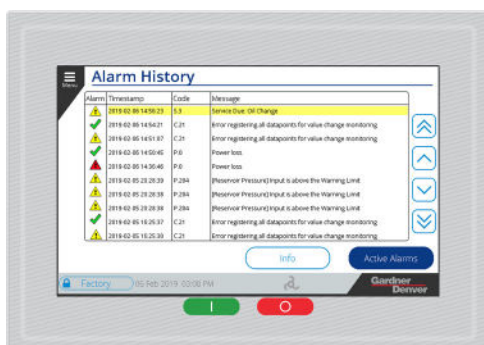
Menu

Alarm History

| Alarm | Timestamp | Code | Message |
|---|---|---|---|
| | 2019-02-06 14:56:23 | S.5 | Service Due: Oil Change |
| | 2019-02-06 14:54:21 | C.21 | Error registering all datapoints for value change monitoring |
| | 2019-02-06 14:51:07 | C.21 | Error registering all datapoints for value change monitoring |
| | 2019-02-06 14:50:45 | P.6 | Power loss |
| | 2019-02-06 14:30:46 | P.6 | Power loss |
| | 2019-02-05 20:28:39 | P.284 | {Reservoir Pressure} input is above the Warning Limit |
| | 2019-02-05 20:28:38 | P.284 | {Reservoir Pressure} input is above the Warning Limit |
| | 2019-02-05 20:28:38 | P.284 | {Reservoir Pressure} input is above the Warning Limit |
| | 2019-02-05 15:25:37 | C.21 | Error registering all datapoints for value change monitoring |
| | 2019-02-05 15:25:30 | C.21 | Error registering all datapoints for value change monitoring |

Info

Active Alarms

Factory

06 Feb 2019 03:08 PM

Gardner Denver

I

O